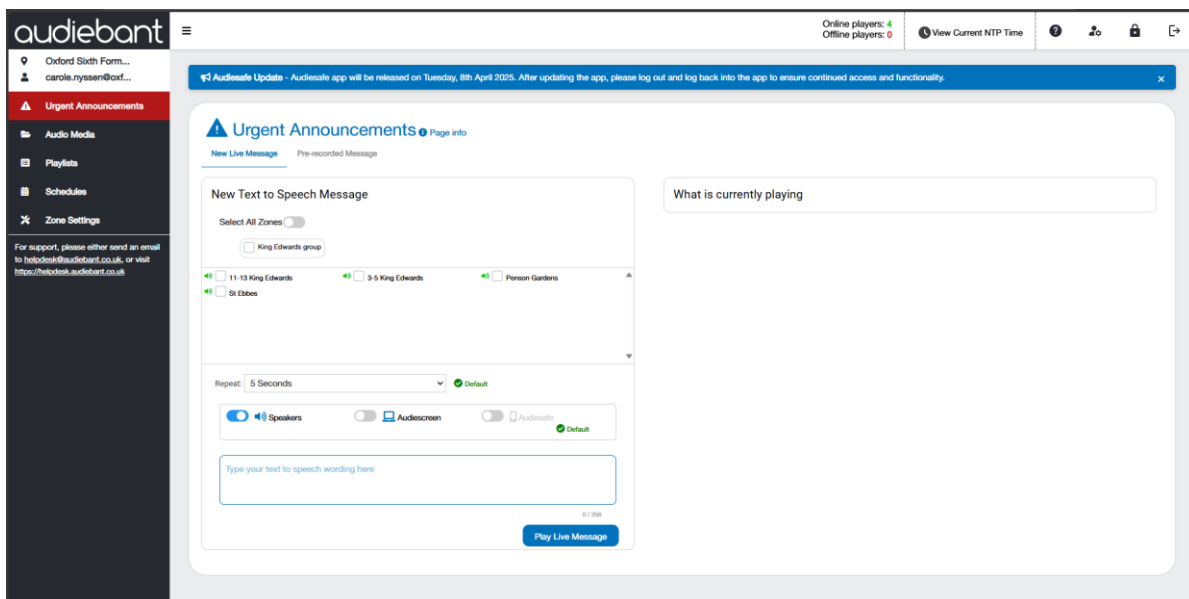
audiebant

Oxford Sixth Form...
carole.nyssen@oxf...

Urgent Announcements
Audio Media
Playlists
Schedules
Zone Settings

For support, please either send an email to helpdesk@audiebant.co.uk, or visit https://helpdesk.audiebant.co.uk

Online players: 4
Offline players: 0

View Current NTP Time

Audiesafe Update - Audiesafe app will be released on Tuesday, 8th April 2025. After updating the app, please log out and log back into the app to ensure continued access and functionality.

×

Urgent Announcements Page info

New Live Message
Pre-recorded Message

New Text to Speech Message

Select All Zones

King Edwards group

11-13 King Edwards
3-5 King Edwards
Penson Gardens
St Ebbes

Repeat: 5 Seconds
Default

Speakers
Audiescreen
Audiesafe
Default

Type your text to speech wording here

0 / 256

Play Live Message

What is currently playing